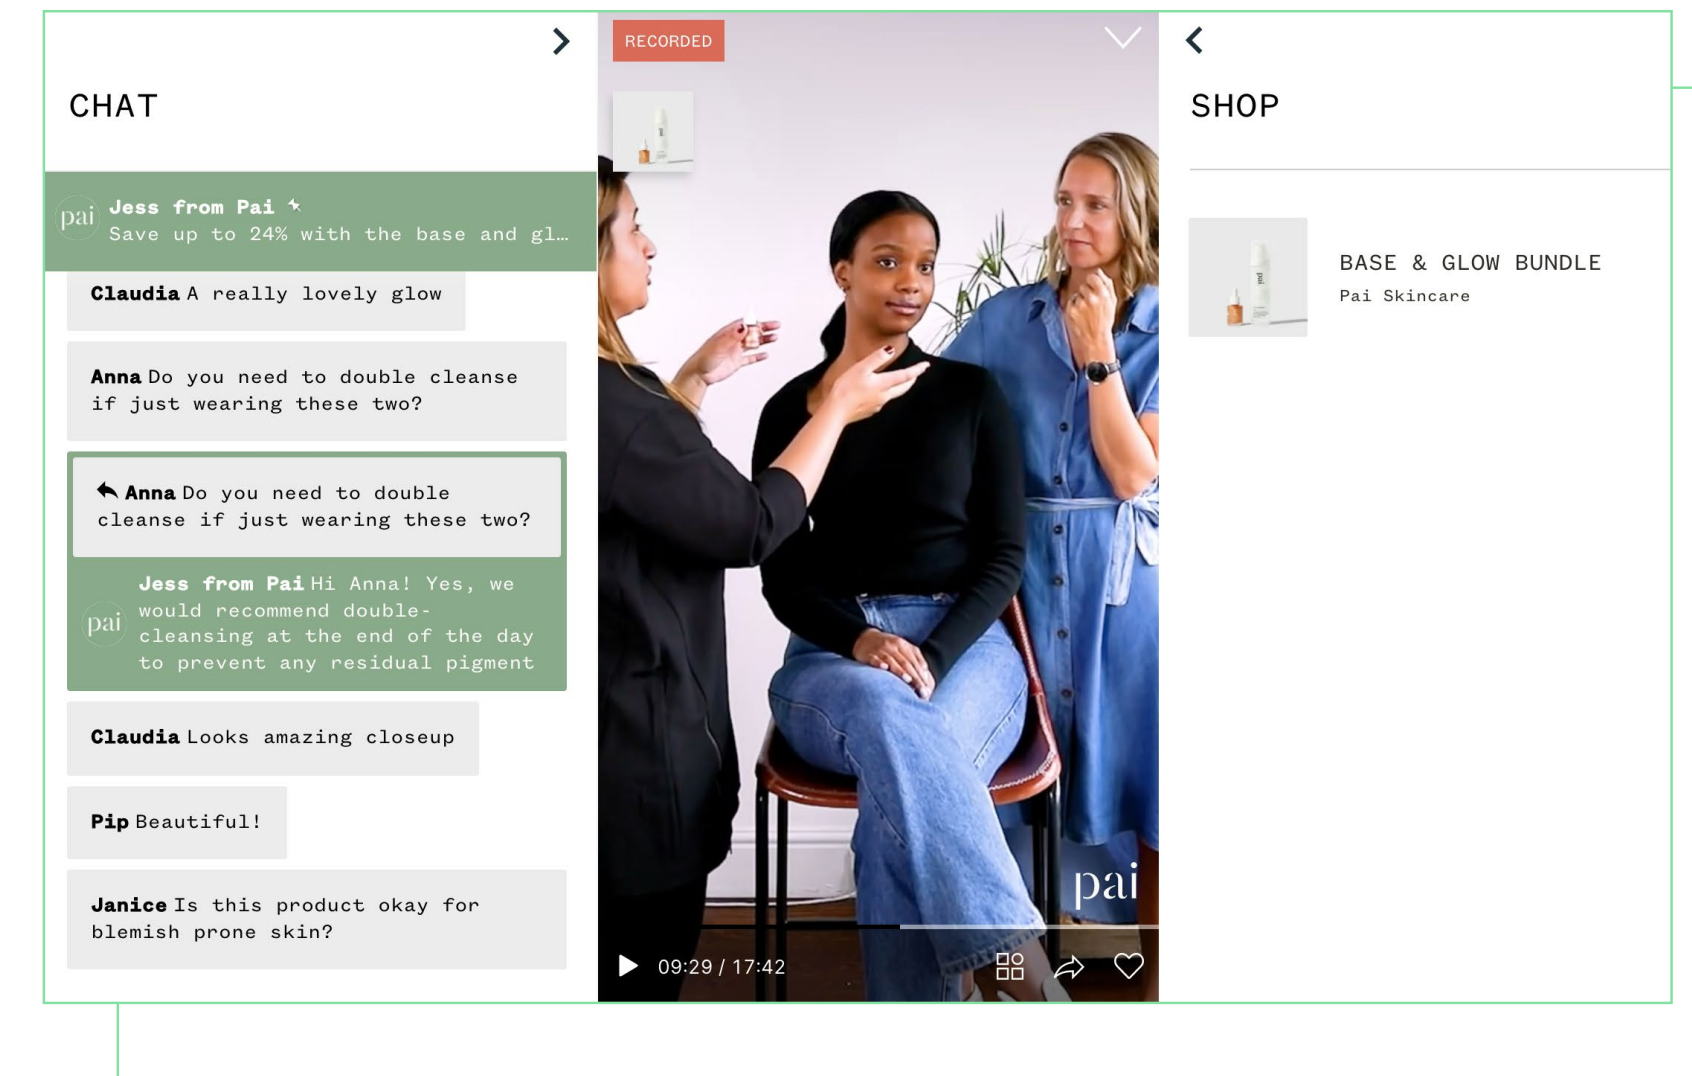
CHAT

pai Jess from Pai
Save up to 24% with the base and gl...

Claudia A really lovely glow

Anna Do you need to double cleanse if just wearing these two?

Anna Do you need to double cleanse if just wearing these two?

pai Jess from Pai Hi Anna! Yes, we would recommend double-cleansing at the end of the day to prevent any residual pigment

Claudia Looks amazing closeup

Pip Beautiful!

Janice Is this product okay for blemish prone skin?

RECORDED

pai

09:29 / 17:42

SHOP

BASE & GLOW BUNDLE
Pai Skincare